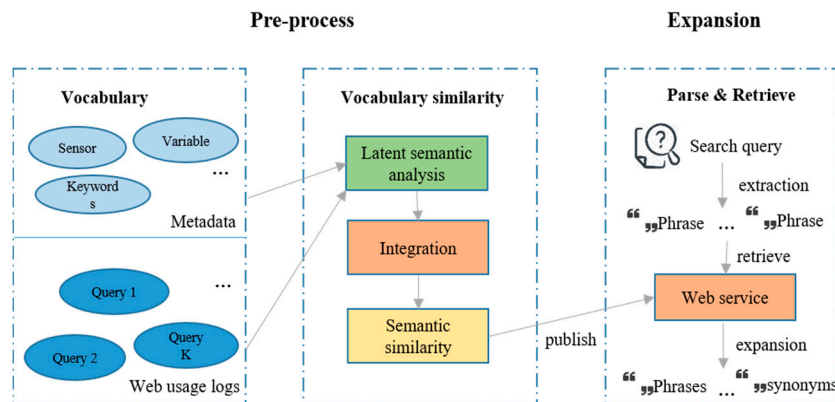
Pre-process

Expansion

Vocabulary

Sensor

Variable

...

Keyword s

Metadata

Query 1

...

Query 2

Query K

Web usage logs

Vocabulary similarity

Latent semantic analysis

Integration

Semantic similarity

publish

Parse & Retrieve

Search query

extraction

“ ”Phrase ... “ ”Phrase

retrieve

Web service

expansion

“ ”Phrases ... “ ”synonyms